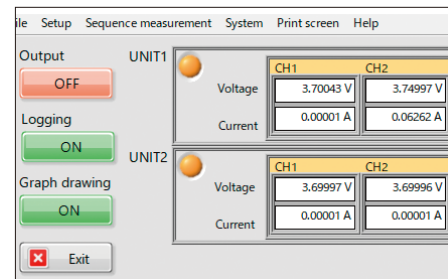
ile Setup Sequence measurement System Print screen Help

Output
OFF

Logging
ON

Graph drawing
ON

Exit

UNIT1

| | CH1 | CH2 |
|---|---|---|
| Voltage | 3.70043 V | 3.74997 V |
| Current | 0.00001 A | 0.06262 A |

UNIT2

| | CH1 | CH2 |
|---|---|---|
| Voltage | 3.69997 V | 3.69996 V |
| Current | 0.00001 A | 0.00001 A |